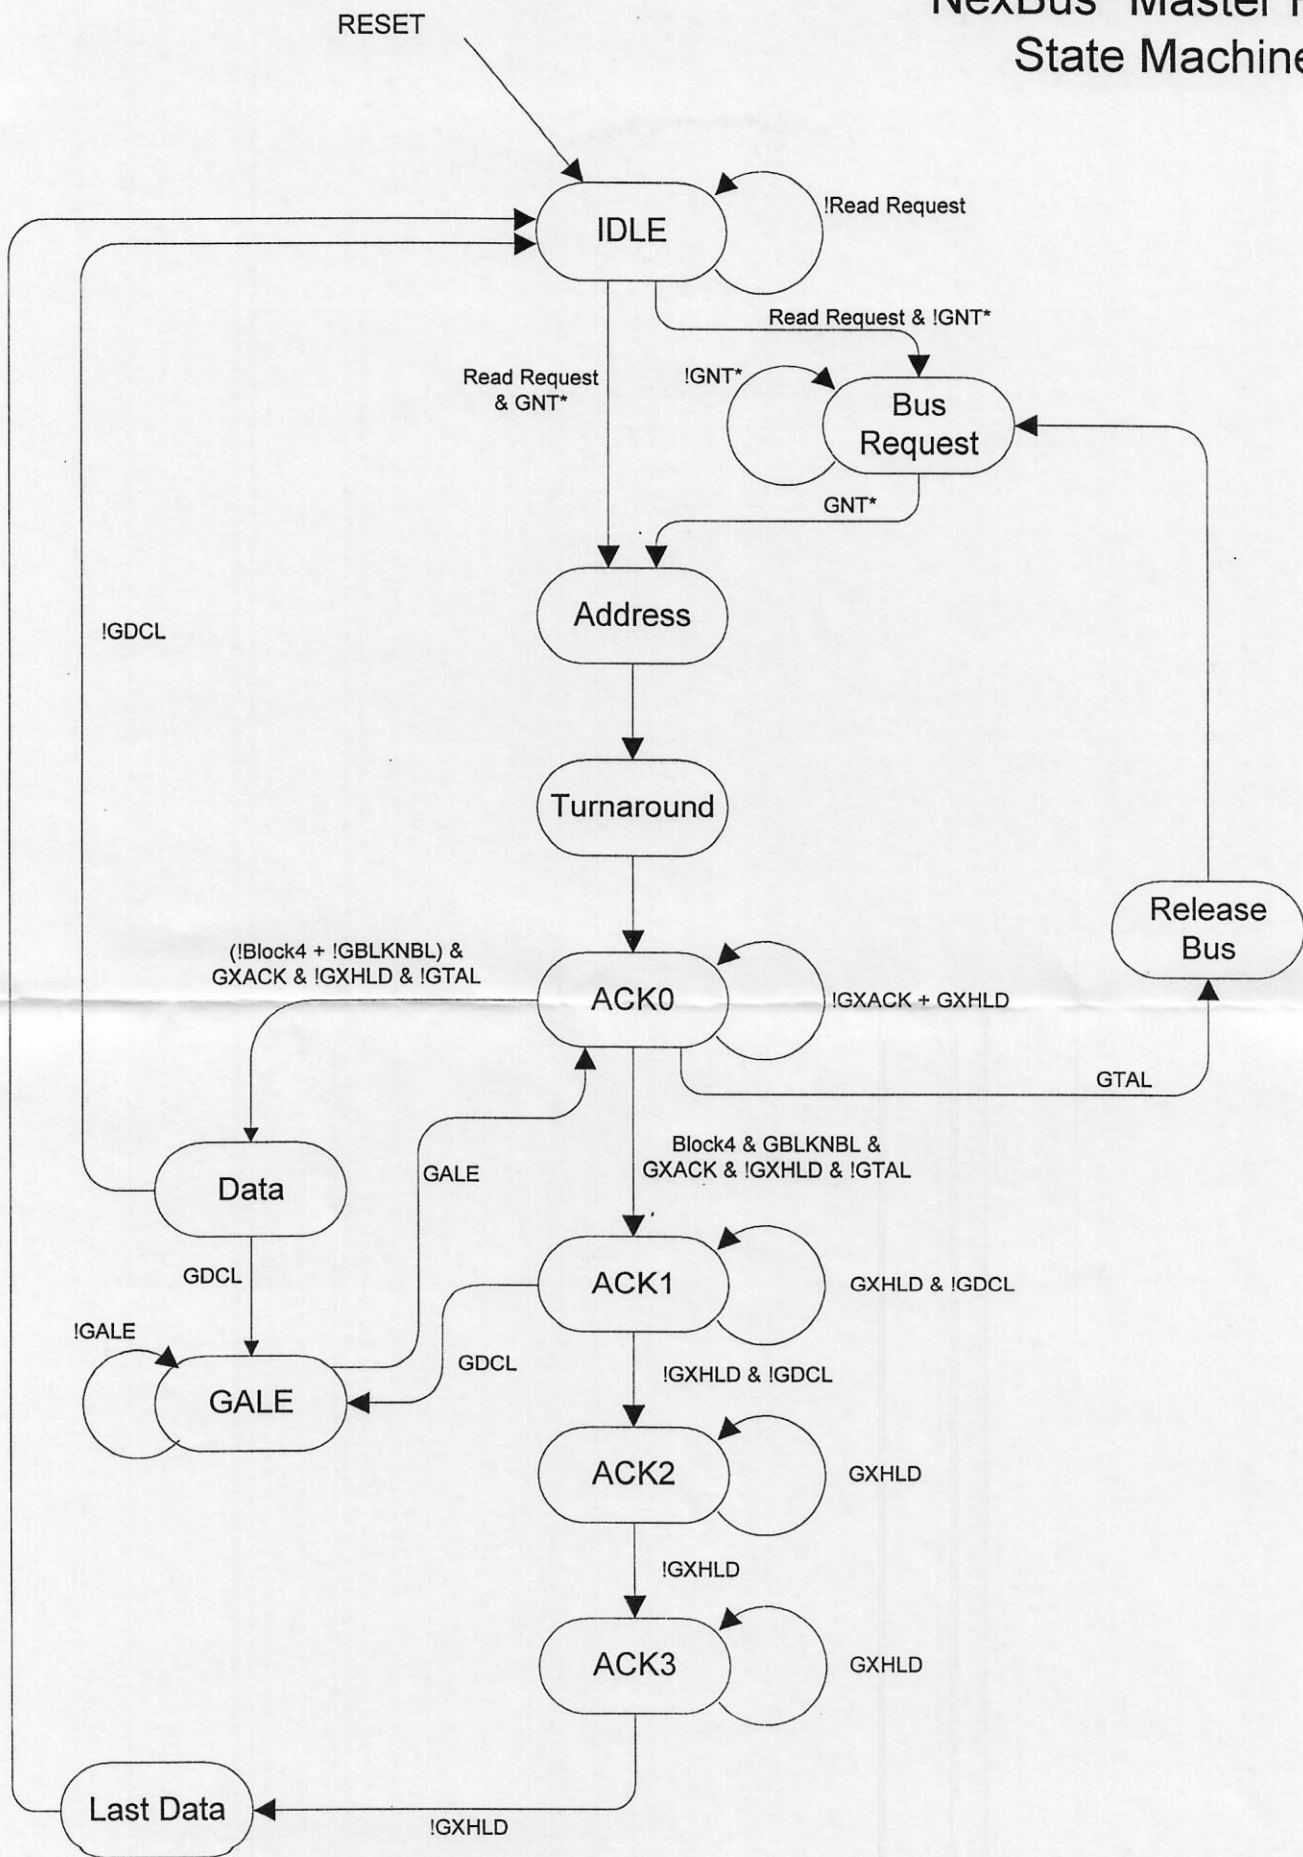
NexBus Master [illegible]
State Machine

RESET

IDLE

!Read Request

Read Request & !GNT*

Read Request & GNT*

!GNT*

Bus Request

GNT*

Address

!GDCL

Turnaround

Release Bus

(!Block4 + !GBLKNBL) & GXACK & !GXHLD & !GTAL

ACK0

!GXACK + GXHLD

GTAL

Block4 & GBLKNBL & GXACK & !GXHLD & !GTAL

Data

GALE

GDCL

ACK1

GXHLD & !GDCL

!GALE

GDCL

GALE

!GXHLD & !GDCL

ACK2

GXHLD

!GXHLD

ACK3

GXHLD

Last Data

!GXHLD